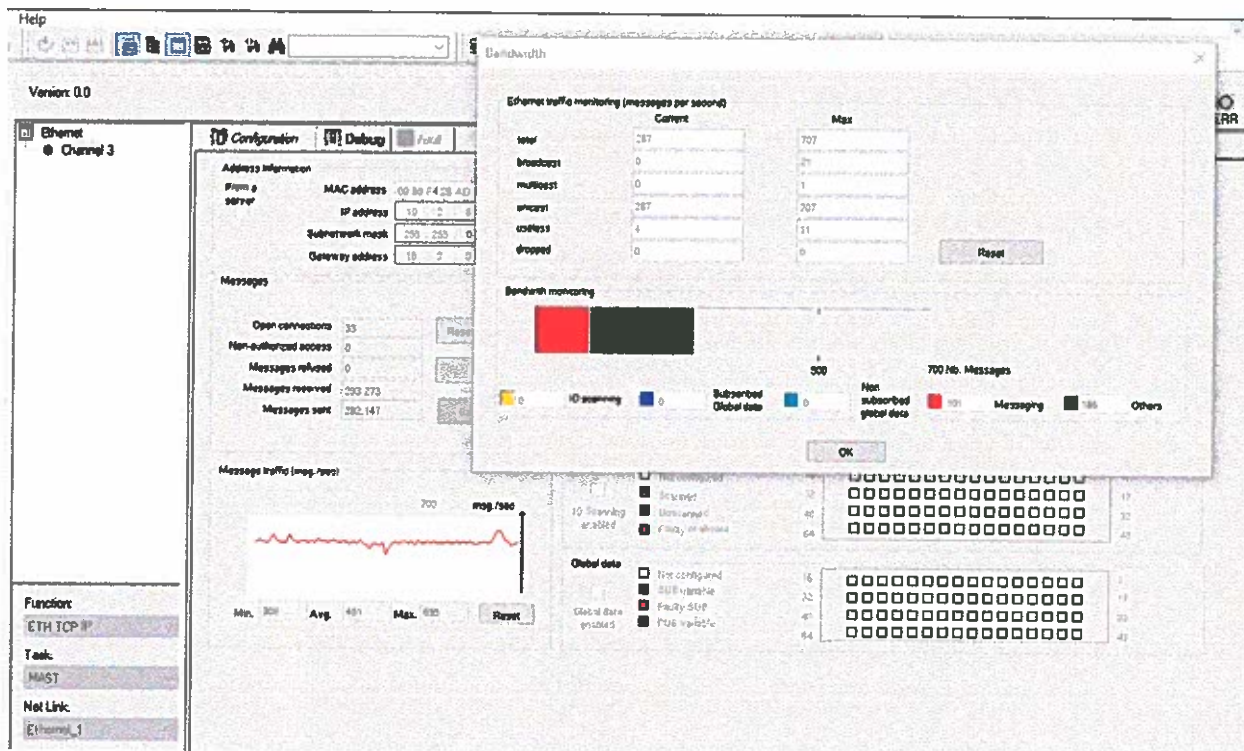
Help

Version: 0.0

Ethernet
Channel 3

Configuration Debug

Address information
From a server
MAC address 00 80 F4 28 AD
IP address 10 . 0 . 0
Subnetwork mask 255 . 255 . 0
Gateway address 10 . 0 . 0

Messages

Open connections 33
Non-authorized access 0
Messages refused 0
Messages received 293 273
Messages sent 292 147

Message traffic (msg./sec)
700 msg./sec
Min. 300 Avg. 461 Max. 635 Reset

Function:
ETH TCP IP
Task:
MAST
Net Link:
Ethernet_1

Bandwidth

Ethernet traffic monitoring (messages per second)

| | Current | Max |
|---|---|---|
| total | 287 | 707 |
| broadcast | 0 | 21 |
| multicast | 0 | 1 |
| unicast | 287 | 707 |
| useless | 4 | 51 |
| dropped | 0 | 0 |

Reset

Bandwith monitoring

300
700 Nb. Messages

0 IO scanning 0 Subscribed Global data 0 Non subscribed global data 101 Messaging 186 Others

OK

Not configured
Scanned
Unscanned
Faulty or absent
IO Scanning enabled

Global data
Not configured
SUB variable
Faulty SUB
PUB variable
Global data enabled

16 32 48 64
17 33